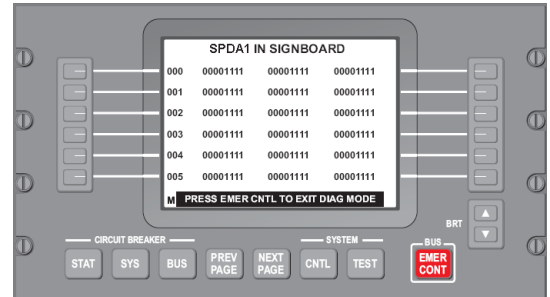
SPDA1 IN SIGNBOARD

| | | | |
|---|---|---|---|
| 000 | 00001111 | 00001111 | 00001111 |
| 001 | 00001111 | 00001111 | 00001111 |
| 002 | 00001111 | 00001111 | 00001111 |
| 003 | 00001111 | 00001111 | 00001111 |
| 004 | 00001111 | 00001111 | 00001111 |
| 005 | 00001111 | 00001111 | 00001111 |

M PRESS EMER CNTL TO EXIT DIAG MODE

BRT

CIRCUIT BREAKER

STAT SYS BUS PREV PAGE NEXT PAGE

SYSTEM

CNTL TEST

BUS

EMER CONT